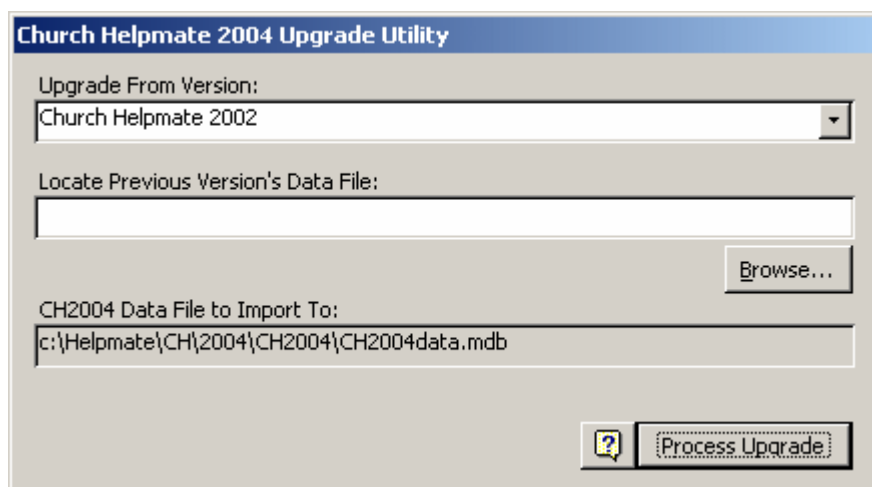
Church Helpmate 2004 Upgrade Utility

Upgrade From Version:

Church Helpmate 2002

Locate Previous Version's Data File:

Browse...

CH2004 Data File to Import To:

c:\Helpmate\CH\2004\CH2004\CH2004data.mdb

?

Process Upgrade